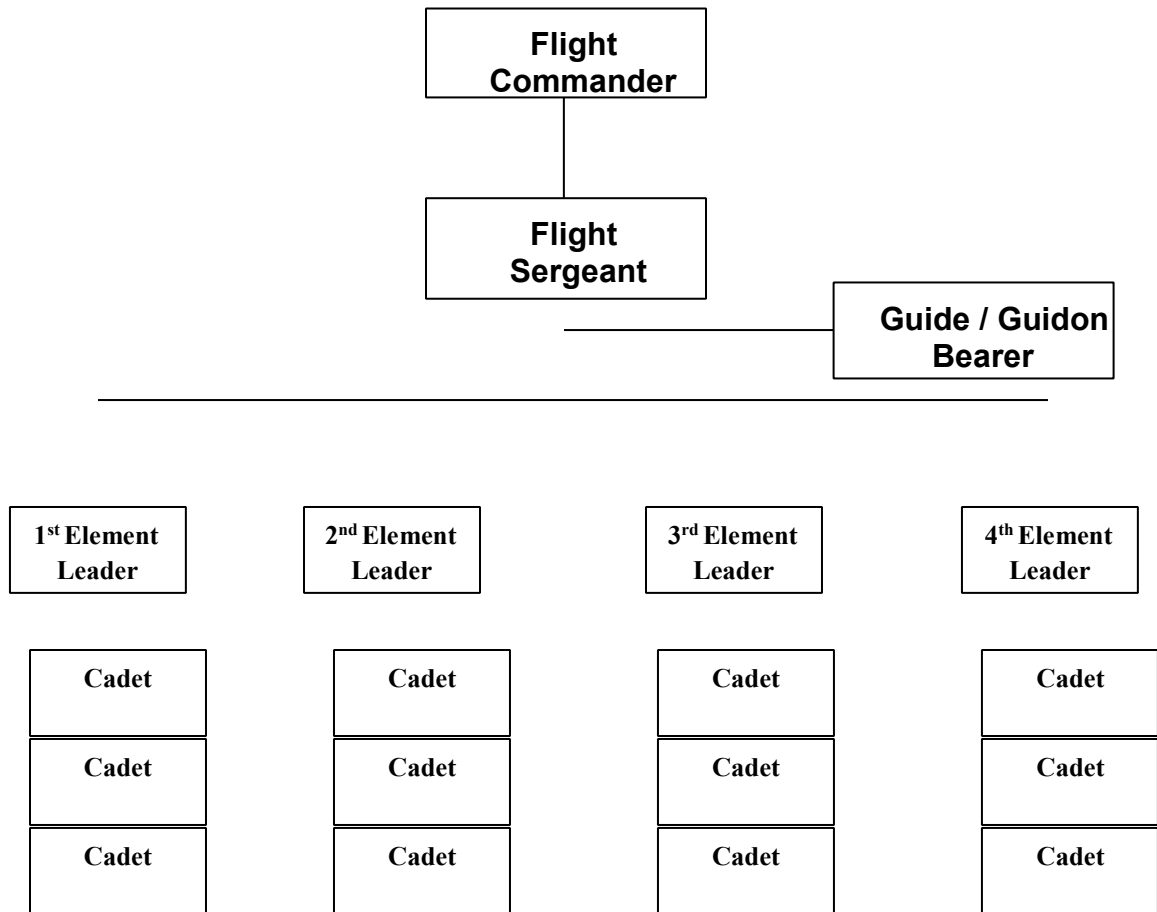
Flight Commander

Flight Sergeant

Guide / Guidon Bearer

1$^{st}$ Element Leader

Cadet

Cadet

Cadet

2$^{nd}$ Element Leader

Cadet

Cadet

Cadet

3$^{rd}$ Element Leader

Cadet

Cadet

Cadet

4$^{th}$ Element Leader

Cadet

Cadet

Cadet